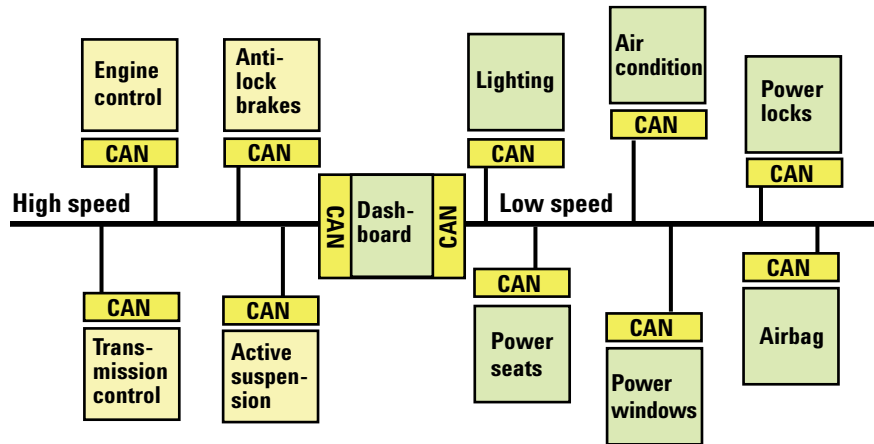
Engine control

CAN

Anti-lock brakes

CAN

Lighting

CAN

Air condition

CAN

Power locks

CAN

High speed

CAN

Dashboard

CAN

Low speed

CAN

Transmission control

CAN

Active suspension

CAN

Power seats

CAN

Power windows

CAN

Airbag